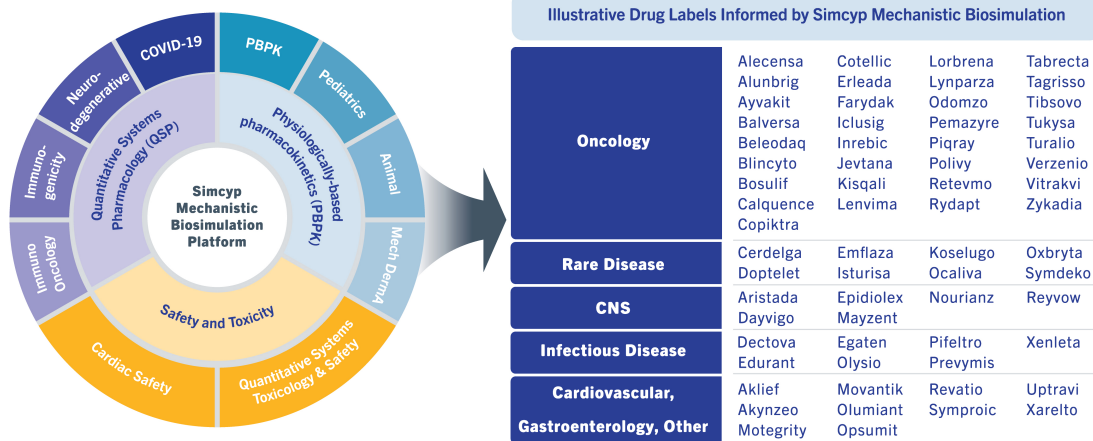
COVID-19
Neuro-degenerative
Immuno-genicity
Immuno Oncology
PBPK
Pediatrics
Animal
Mech DermA
Quantitative Systems Pharmacology (QSP)
Physiologically-based pharmacokinetics (PBPK)
Simcyp Mechanistic Biosimulation Platform
Safety and Toxicity
Cardiac Safety
Quantitative Systems Toxicology & Safety

Illustrative Drug Labels Informed by Simcyp Mechanistic Biosimulation

| | | | | |
|---|---|---|---|---|
| Oncology | Alecensa Alunbrig Ayvakit Balversa Beleodaq Blincyto Bosulif Calquence Copiktra | Cotellic Erleada Farydak Iclusig Inrebic Jevtana Kisqali Lenvima | Lorbrena Lynparza Odomzo Pemazyre Piqray Polivy Retevmo Rydapt | Tabrecta Tagrisso Tibsovo Tukysa Turalio Verzenio Vitrakvi Zykadia |
| Rare Disease | Cerdelga Doptelet | Emflaza Isturisa | Koselugo Ocaliva | Oxbryta Symdeko |
| CNS | Aristada Dayvigo | Epidiolex Mayzent | Nourianz | Reyvow |
| Infectious Disease | Dectova Edurant | Egaten Olysio | Pifeltro Prevymis | Xenleta |
| Cardiovascular, Gastroenterology, Other | Aklief Akynzeo Motegrity | Movantik Olumiant Opsumit | Revatio Symproic | Uptravi Xarelto |